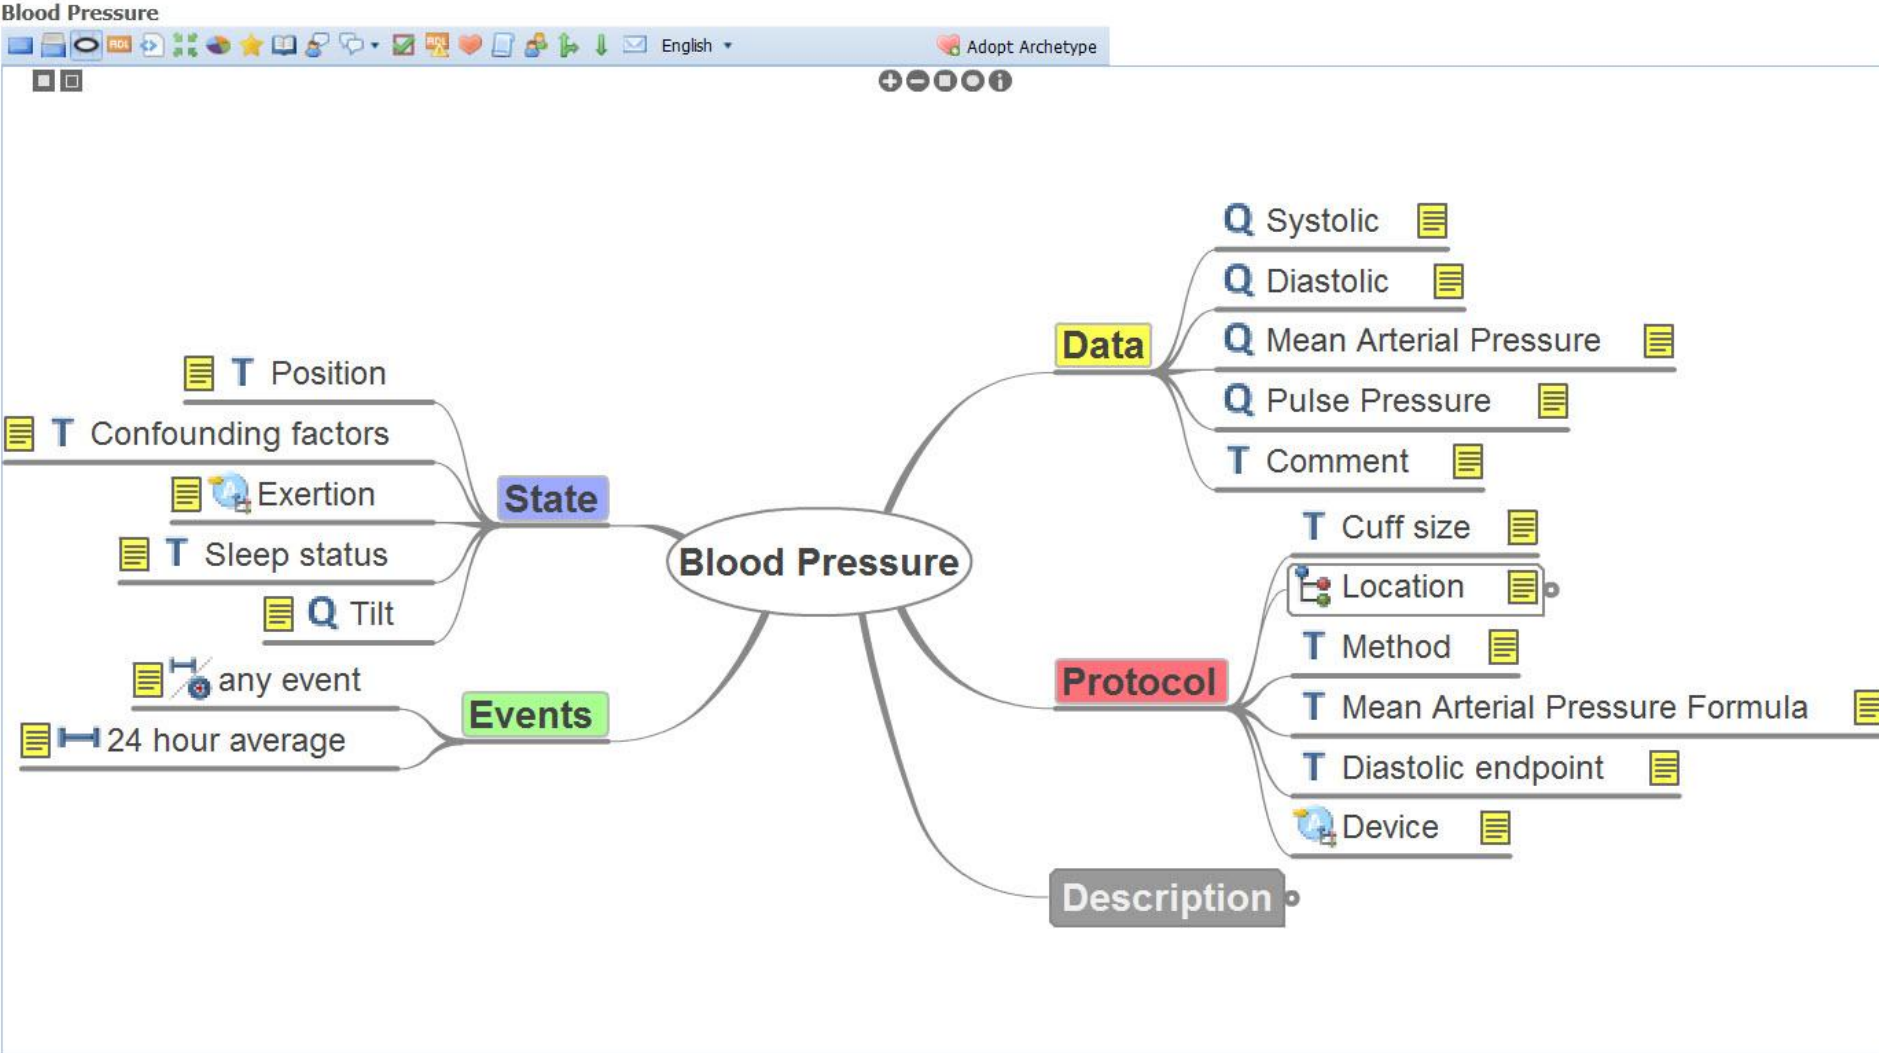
Blood Pressure

English

Adopt Archetype

Blood Pressure

Data

Q Systolic

Q Diastolic

Q Mean Arterial Pressure

Q Pulse Pressure

T Comment

State

T Position

T Confounding factors

Exertion

T Sleep status

Q Tilt

Events

any event

24 hour average

Protocol

T Cuff size

Location

T Method

T Mean Arterial Pressure Formula

T Diastolic endpoint

Device

Description